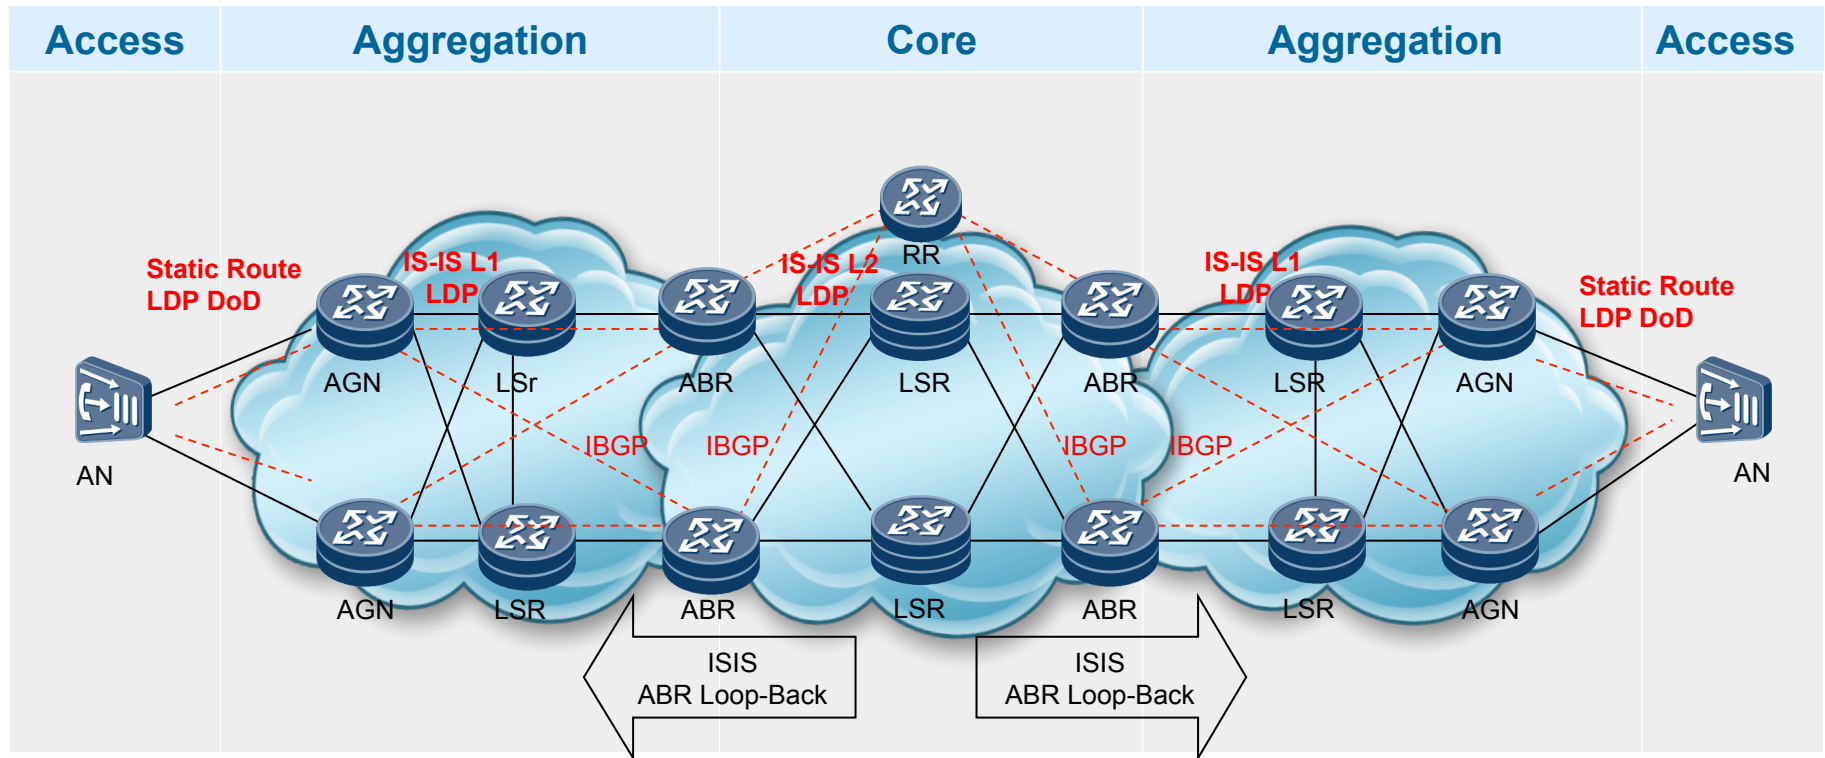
Access
Aggregation
Core
Aggregation
Access

RR

Static Route
LDP DoD

IS-IS L1
LDP

IS-IS L2
LDP

IS-IS L1
LDP

Static Route
LDP DoD

AN
AGN
LSr
ABR
LSR
ABR
LSR
AGN
AN

IBGP
IBGP
IBGP
IBGP

AGN
LSR
ABR
LSR
ABR
LSR
AGN

ISIS
ABR Loop-Back

ISIS
ABR Loop-Back